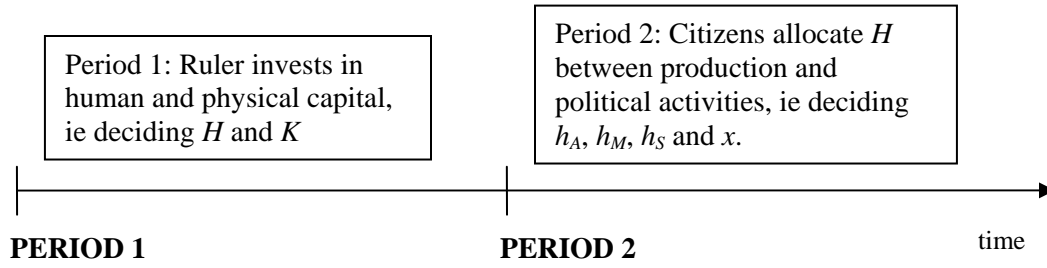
Period 1: Ruler invests in human and physical capital, ie deciding $H$ and $K$

Period 2: Citizens allocate $H$ between production and political activities, ie deciding $h_A$, $h_M$, $h_S$ and $x$.

**PERIOD 1**

**PERIOD 2**

time